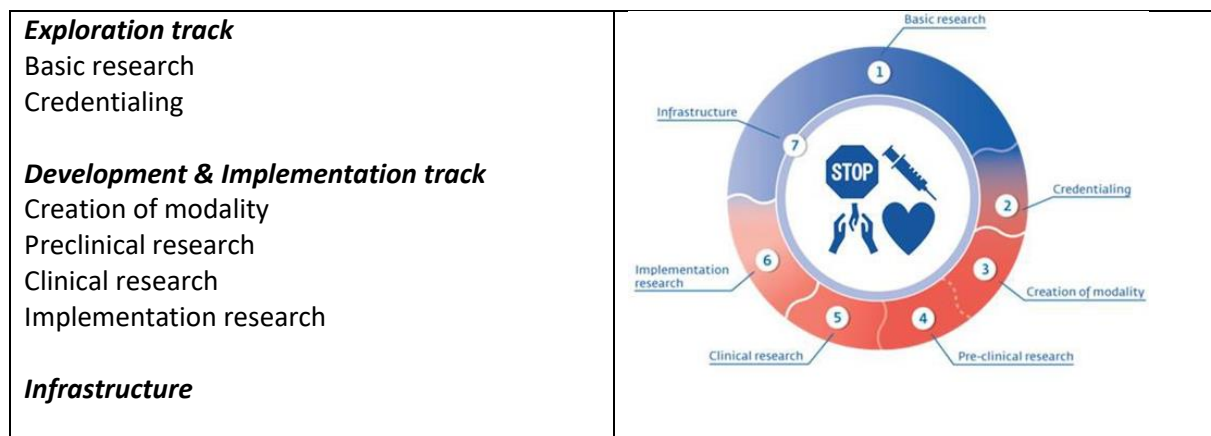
| *Exploration track*<br>Basic research<br>Credentialing<br><br>*Development & Implementation track*<br>Creation of modality<br>Preclinical research<br>Clinical research<br>Implementation research<br><br>*Infrastructure* | Basic research<br>1<br>Infrastructure<br>7<br>STOP<br>Credentialing<br>2<br>Implementation research<br>6<br>3<br>Creation of modality<br>5<br>4<br>Clinical research<br>Pre-clinical research |
|---|---|